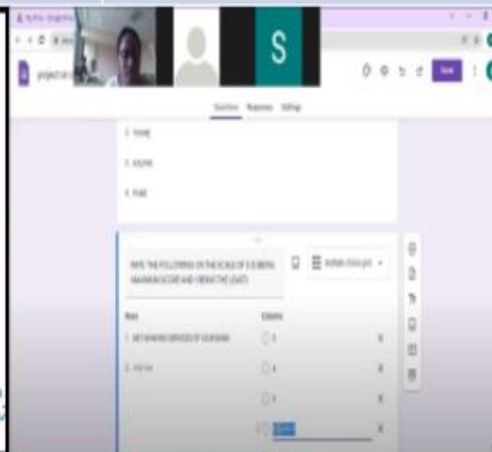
S

project on

Send

Questions Responses Settings

3. TYPING

4. ONLINE

5. PLACE

RATE THE FOLLOWING ON THE SCALE OF 5 (5 BEING MAXIMUM SCORE AND 1 BEING THE LEAST)

Multiple choice grid

Rows

Columns

1. NET BANKING SERVICES OF YOUR BANK

2. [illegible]

5

4

3

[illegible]